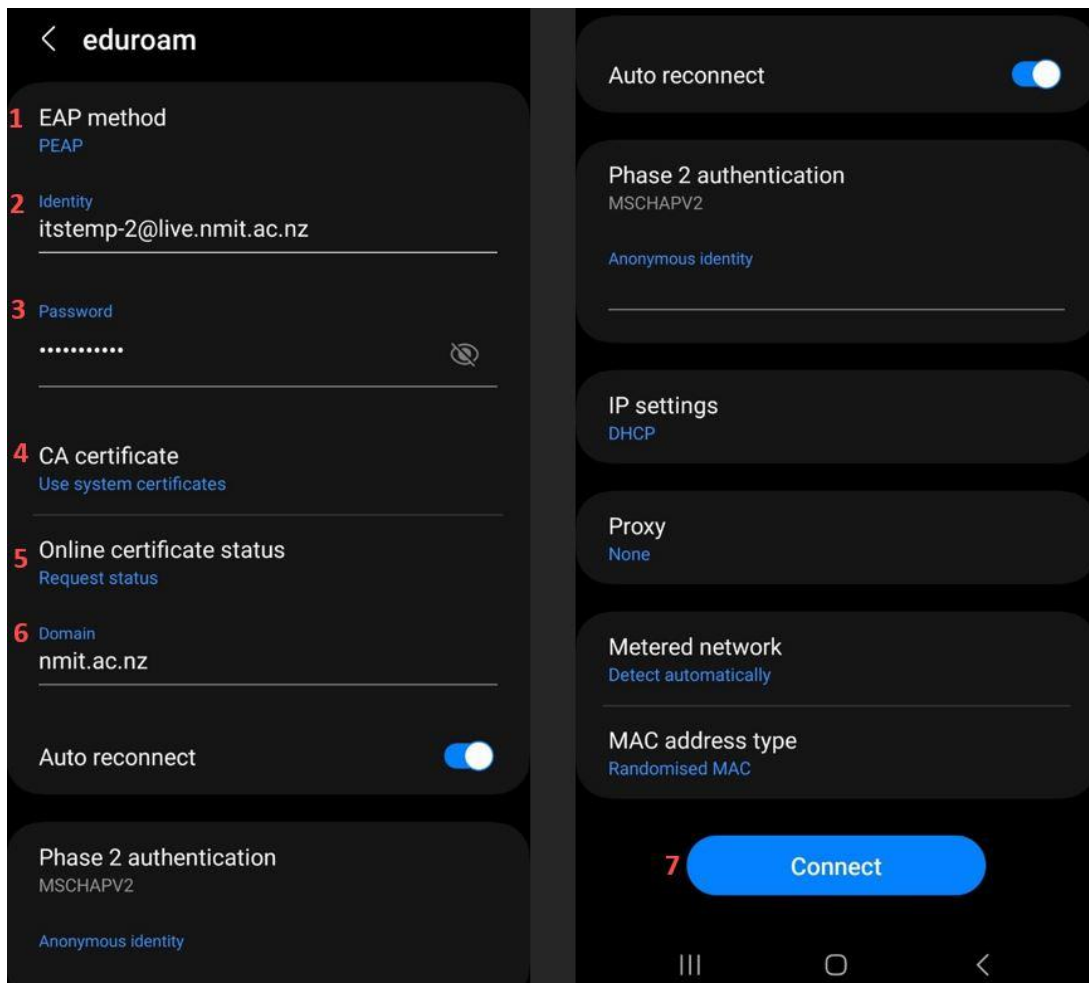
< eduroam

1 EAP method
PEAP

2 Identity
itstemp-2@live.nmit.ac.nz

3 Password
•••••••••••

4 CA certificate
Use system certificates

5 Online certificate status
Request status

6 Domain
nmit.ac.nz

Auto reconnect

Phase 2 authentication
MSCHAPV2

Anonymous identity

Auto reconnect

Phase 2 authentication
MSCHAPV2

Anonymous identity

IP settings
DHCP

Proxy
None

Metered network
Detect automatically

MAC address type
Randomised MAC

7 Connect